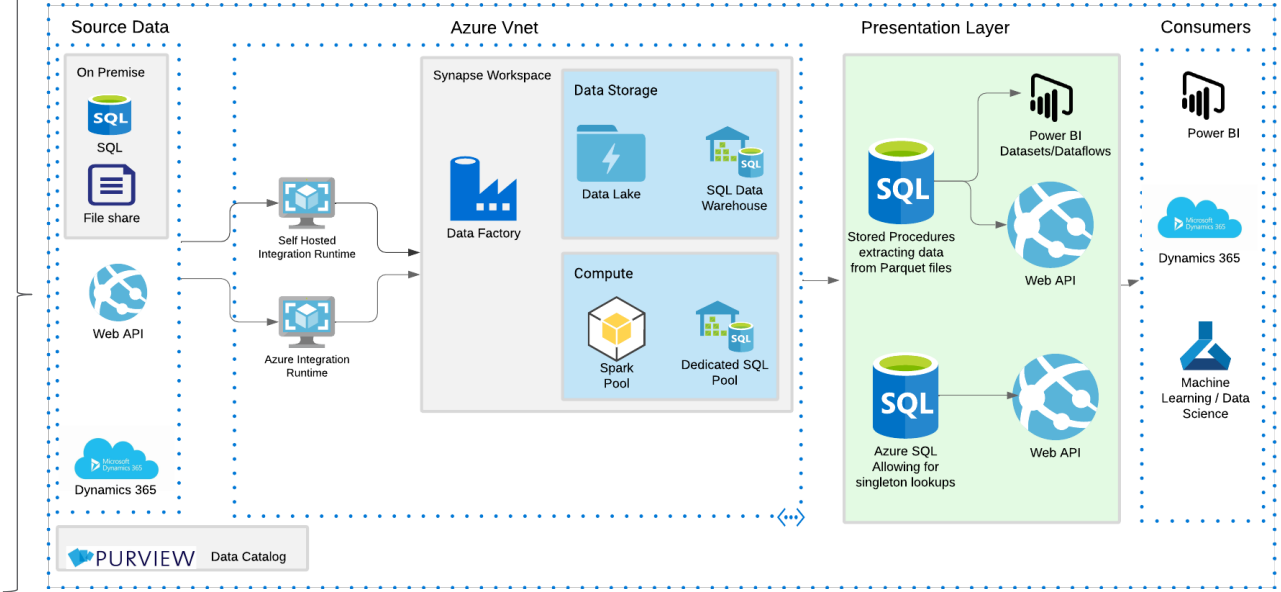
Source Data

On Premise

SQL

SQL

File share

Web API

Microsoft Dynamics 365

Dynamics 365

Azure Vnet

Self Hosted Integration Runtime

Azure Integration Runtime

Synapse Workspace

Data Factory

Data Storage

Data Lake

SQL

SQL Data Warehouse

Compute

Spark Pool

SQL

Dedicated SQL Pool

Presentation Layer

SQL

Stored Procedures extracting data from Parquet files

Power BI Datasets/Dataflows

Web API

SQL

Azure SQL Allowing for singleton lookups

Web API

Consumers

Power BI

Microsoft Dynamics 365

Dynamics 365

Machine Learning / Data Science

PURVIEW

Data Catalog